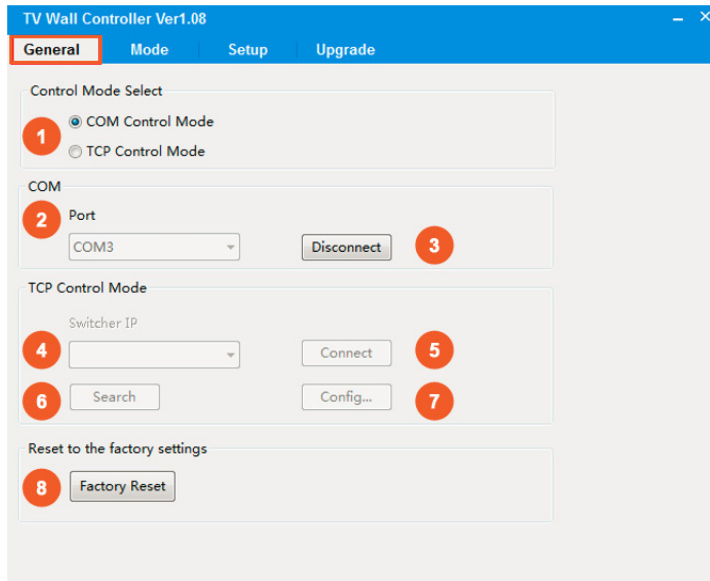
TV Wall Controller Ver1.08
– ×
General Mode Setup Upgrade

Control Mode Select
1
COM Control Mode
TCP Control Mode

COM
2
Port
COM3
Disconnect
3

TCP Control Mode
Switcher IP
4
Connect
5
6
Search
Config...
7

Reset to the factory settings
8
Factory Reset